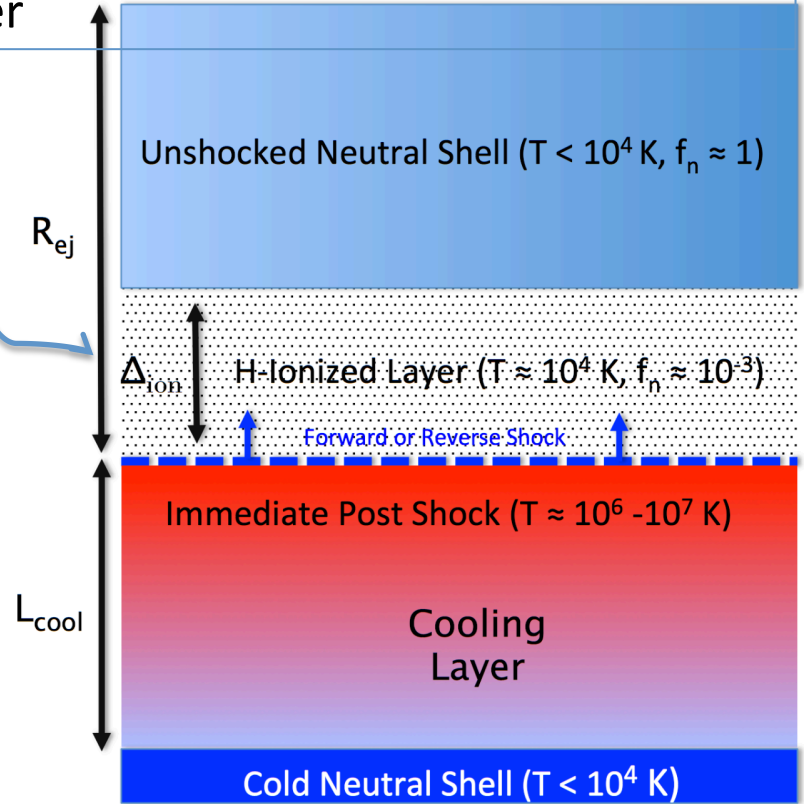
er

$R_{ej}$

Unshocked Neutral Shell (T < $10^4$ K, $f_n \approx 1$)

$\Delta_{ion}$

H-Ionized Layer (T ≈ $10^4$ K, $f_n \approx 10^{-3}$)

Forward or Reverse Shock

Immediate Post Shock (T ≈ $10^6$ -$10^7$ K)

$L_{cool}$

Cooling Layer

Cold Neutral Shell (T < $10^4$ K)